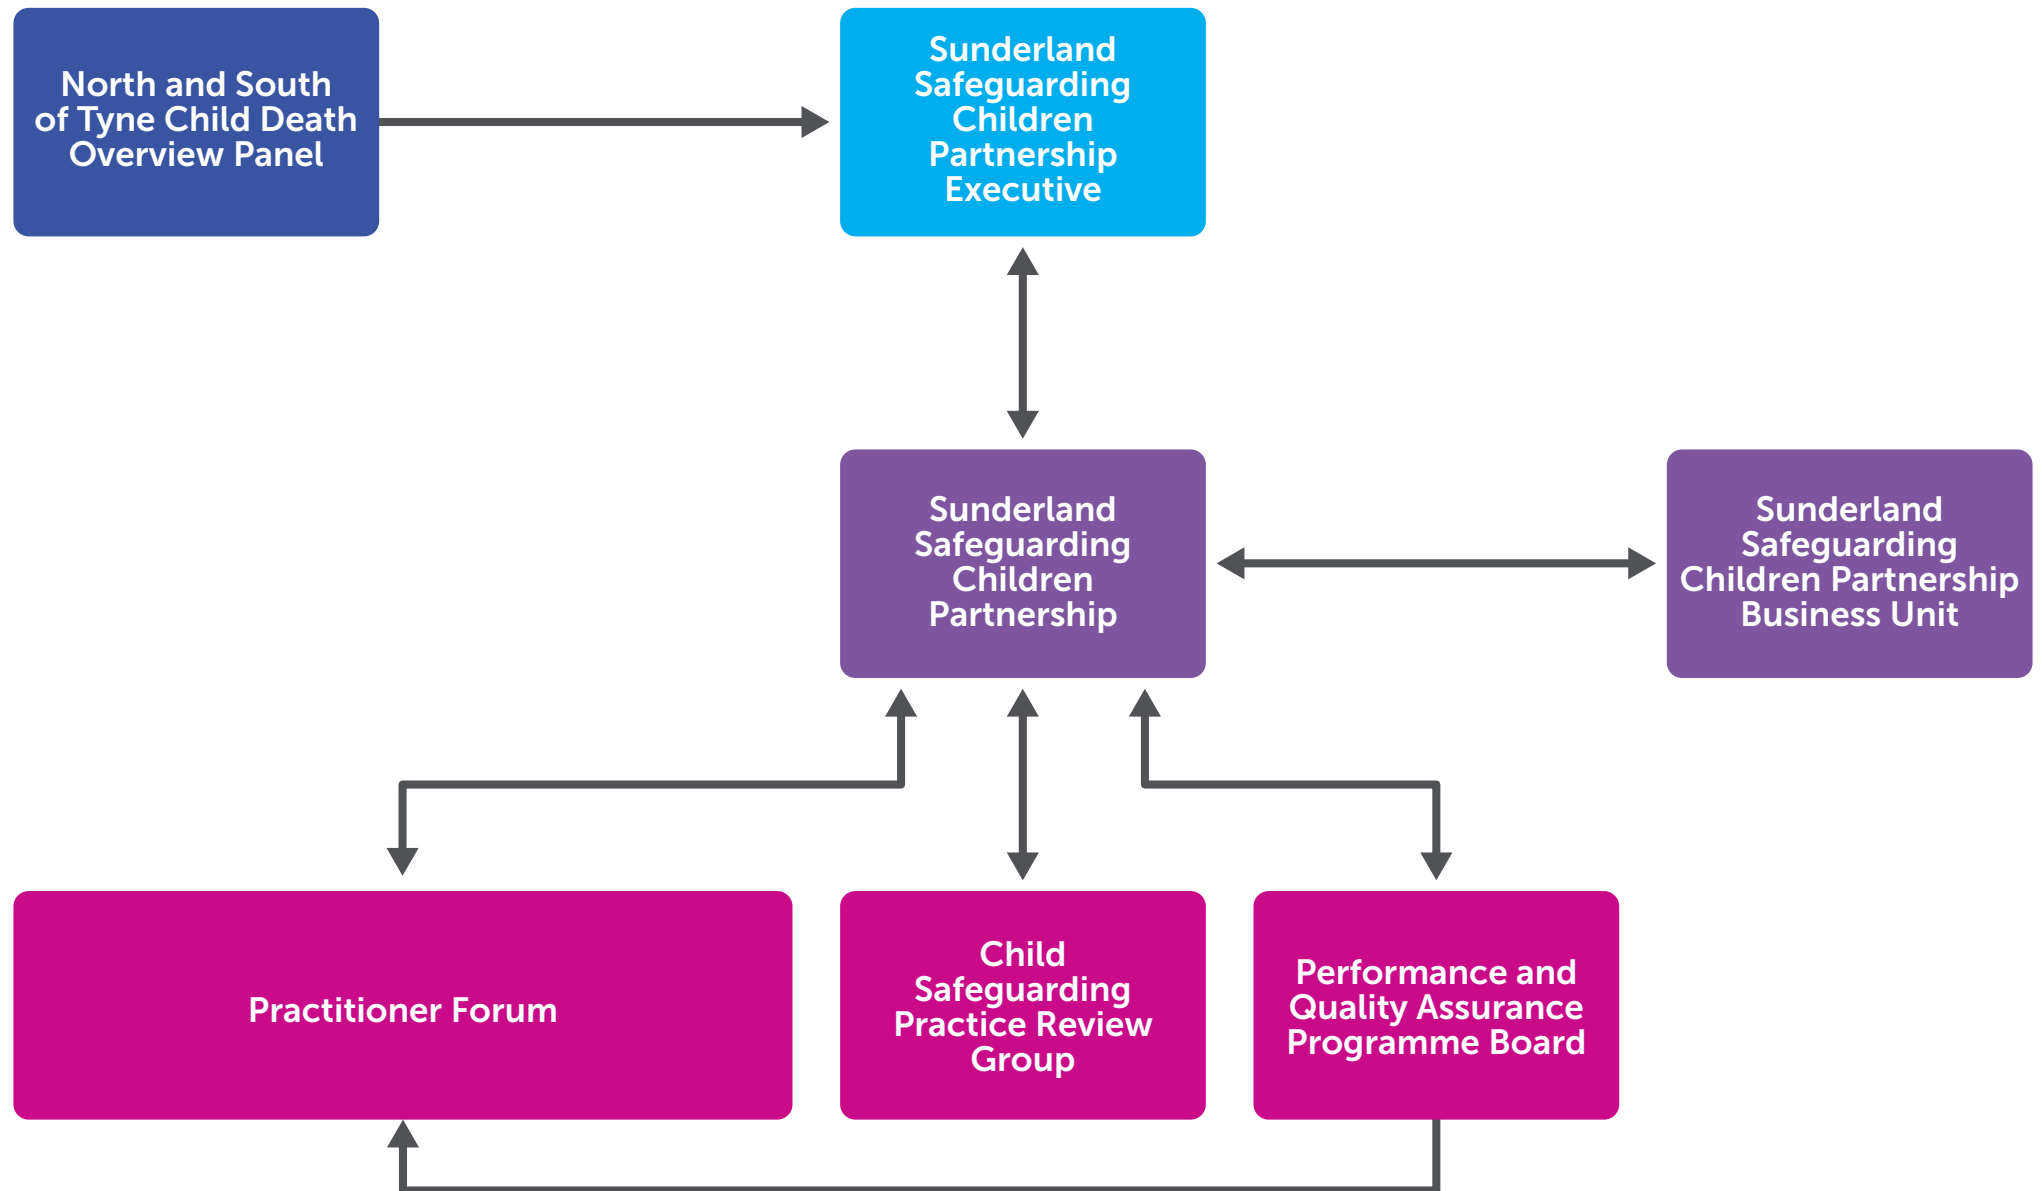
North and South of Tyne Child Death Overview Panel

Sunderland Safeguarding Children Partnership Executive

Sunderland Safeguarding Children Partnership

Sunderland Safeguarding Children Partnership Business Unit

Practitioner Forum

Child Safeguarding Practice Review Group

Performance and Quality Assurance Programme Board